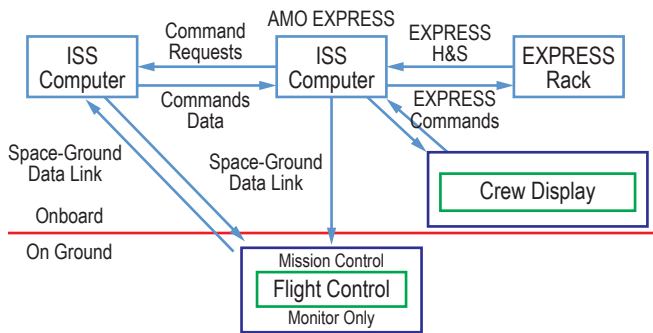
AMO EXPRESS

ISS Computer

Command Requests

ISS Computer

EXPRESS H&S

EXPRESS Rack

Commands Data

EXPRESS Commands

Space-Ground Data Link

Space-Ground Data Link

Crew Display

Onboard

On Ground

Mission Control

Flight Control

Monitor Only